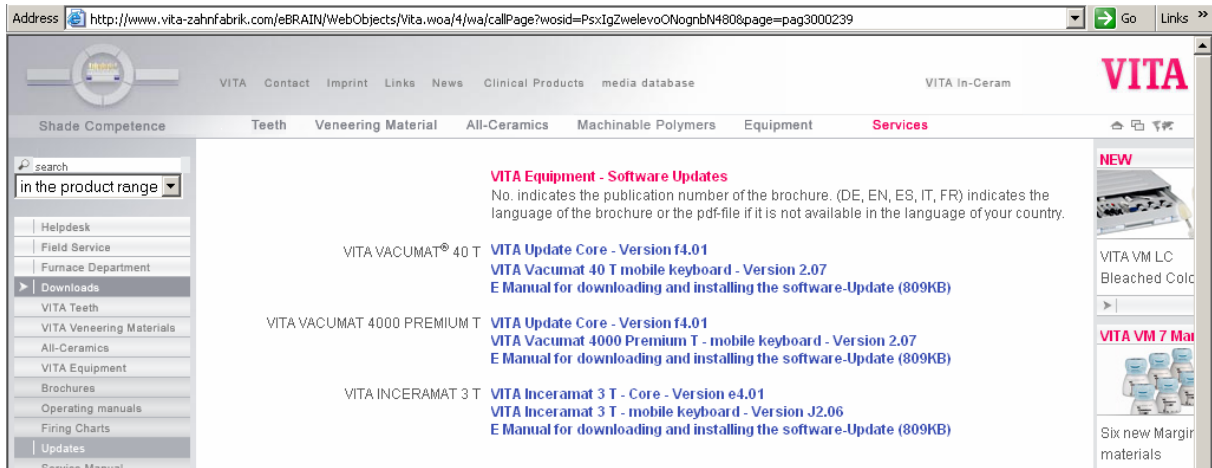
Address http://www.vita-zahnfabrik.com/eBRAIN/WebObjects/Vita.woa/4/wa/callPage?wosid=PsxIgZwelevoONognbN480&page=pag3000239 Go Links »

VITA Contact Imprint Links News Clinical Products media database VITA In-Ceram VITA

Shade Competence Teeth Veneering Material All-Ceramics Machinable Polymers Equipment Services

search
in the product range

Helpdesk
Field Service
Furnace Department
Downloads
VITA Teeth
VITA Veneering Materials
All-Ceramics
VITA Equipment
Brochures
Operating manuals
Firing Charts
Updates
Service Manual

VITA Equipment - Software Updates
No. indicates the publication number of the brochure. (DE, EN, ES, IT, FR) indicates the language of the brochure or the pdf-file if it is not available in the language of your country.

VITA VACUMAT® 40 T VITA Update Core - Version f4.01
VITA Vacumat 40 T mobile keyboard - Version 2.07
E Manual for downloading and installing the software-Update (809KB)

VITA VACUMAT 4000 PREMIUM T VITA Update Core - Version f4.01
VITA Vacumat 4000 Premium T - mobile keyboard - Version 2.07
E Manual for downloading and installing the software-Update (809KB)

VITA INCERAMAT 3 T VITA Inceramat 3 T - Core - Version e4.01
VITA Inceramat 3 T - mobile keyboard - Version J2.06
E Manual for downloading and installing the software-Update (809KB)

NEW
VITA VM LC
Bleached Colo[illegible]

VITA VM 7 Ma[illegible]
Six new Margi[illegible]
materials